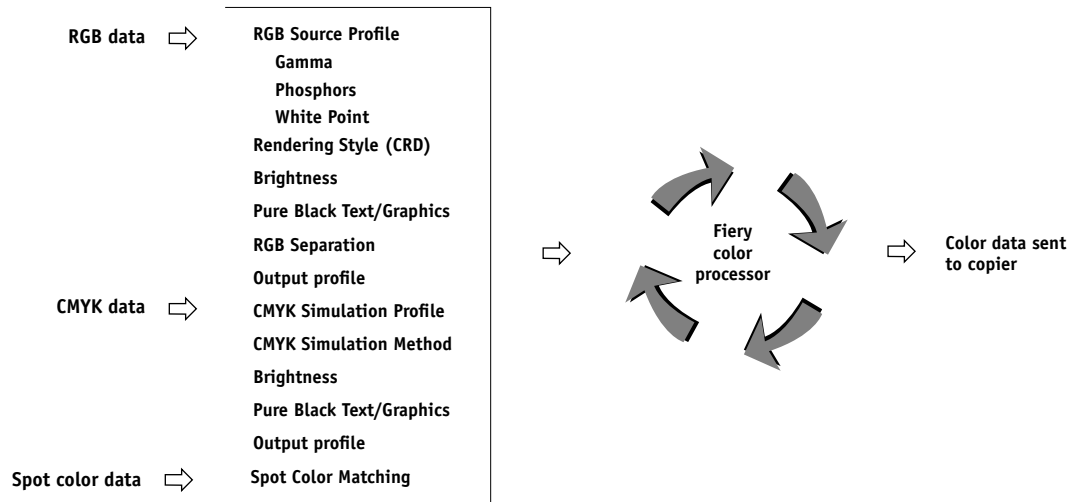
RGB data

RGB Source Profile
Gamma
Phosphors
White Point
Rendering Style (CRD)
Brightness
Pure Black Text/Graphics
RGB Separation
Output profile

CMYK data

CMYK Simulation Profile
CMYK Simulation Method
Brightness
Pure Black Text/Graphics
Output profile

Spot color data

Spot Color Matching

Fiery color processor

Color data sent to copier